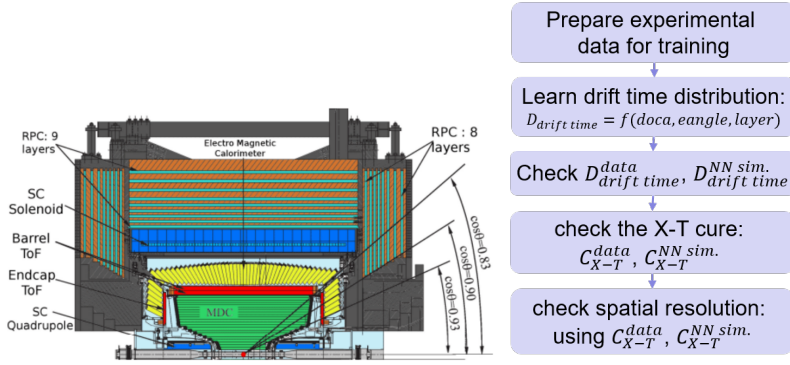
RPC: 9 layers

Electro Magnetic Calorimeter

RPC : 8 layers

SC Solenoid

Barrel ToF

Endcap ToF

SC Quadrupole

MDC

cosθ=0.83

cosθ=0.90

cosθ=0.93

Prepare experimental data for training

Learn drift time distribution: $D_{drift\ time} = f(doca, eangle, layer)$

Check $D_{drift\ time}^{data}$, $D_{drift\ time}^{NN\ sim.}$

check the X-T cure: $C_{X-T}^{data}$ , $C_{X-T}^{NN\ sim.}$

check spatial resolution: using $C_{X-T}^{data}$ , $C_{X-T}^{NN\ sim.}$